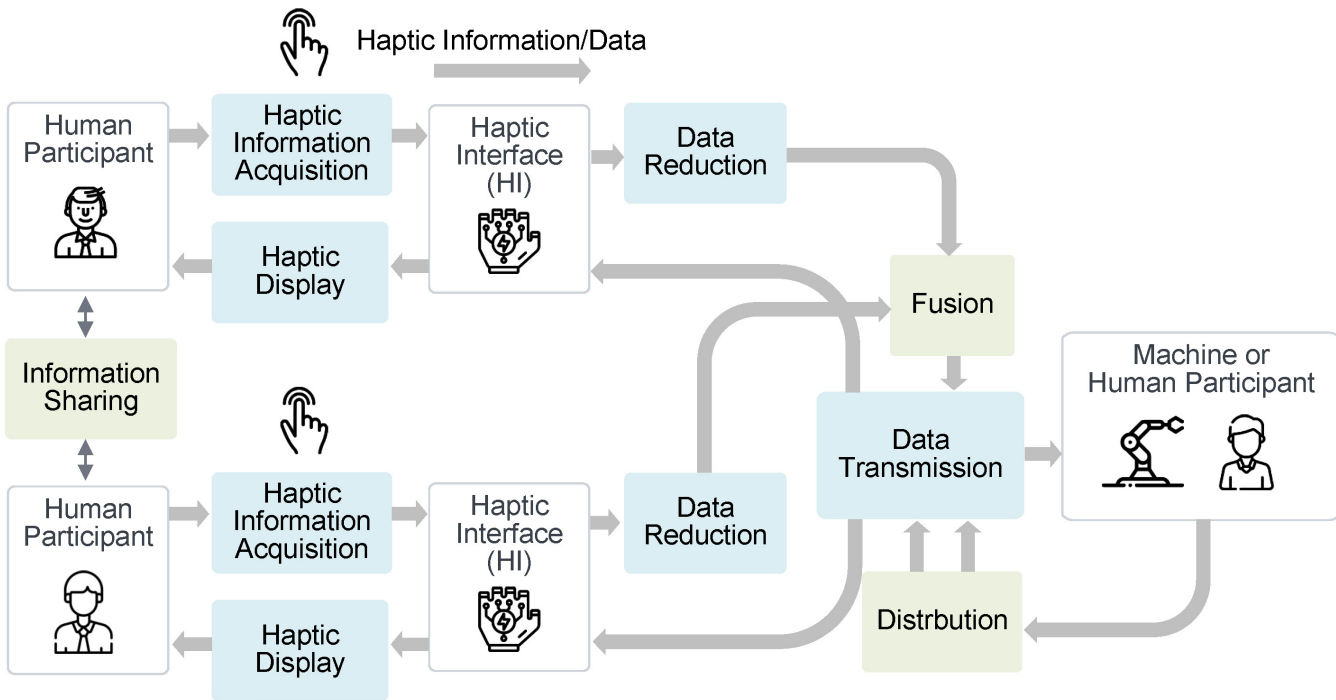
Haptic Information/Data

Human Participant

Haptic Information Acquisition

Haptic Interface (HI)

Data Reduction

Haptic Display

Fusion

Information Sharing

Machine or Human Participant

Data Transmission

Human Participant

Haptic Information Acquisition

Haptic Interface (HI)

Data Reduction

Haptic Display

Distrbution